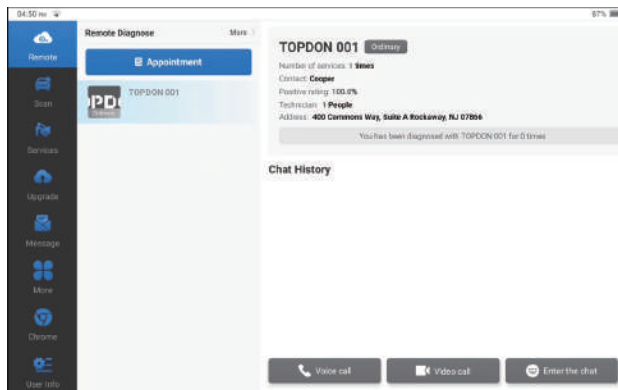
04:50 PM

67%

Remote

Scan

Services

Upgrade

Message

More

Chrome

User Info

Remote Diagnose

More

Appointment

TOPDON 001

TOPDON 001

Ordinary

Number of services: 1 times

Contact: Cooper

Positive rating: 100.0%

Technician: 1 People

Address: 400 Commons Way, Suite A Rockaway, NJ 07866

You has been diagnosed with TOPDON 001 for 0 times

Chat History

Voice call

Video call

Enter the chat